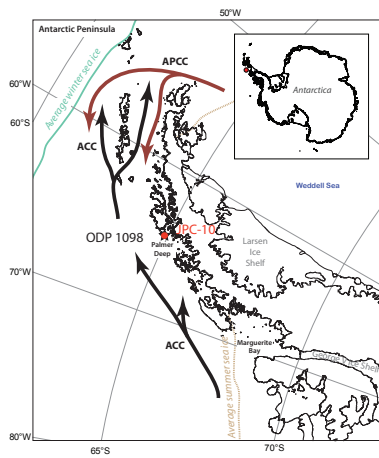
50°W
Antarctic Peninsula
Average winter sea ice
APCC
Antarctica
60°W
60°S
ACC
Weddell Sea
JPC-10
ODP 1098
Palmer Deep
Larsen Ice Shelf
70°W
ACC
Marguerite Bay
George VI Ice Shelf
Average summer sea ice
80°W
65°S
70°S